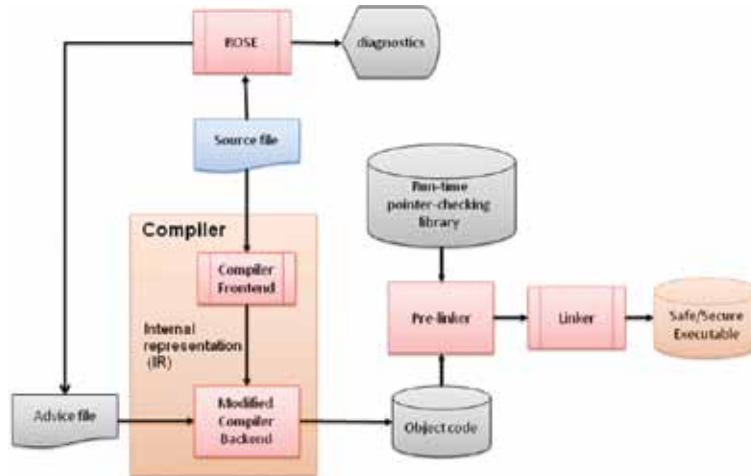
ROSE

diagnostics

Source file

Run-time pointer-checking library

Compiler

Compiler Frontend

Internal representation (IR)

Pre-linker

Linker

Safe/Secure Executable

Advice file

Modified Compiler Backend

Object code